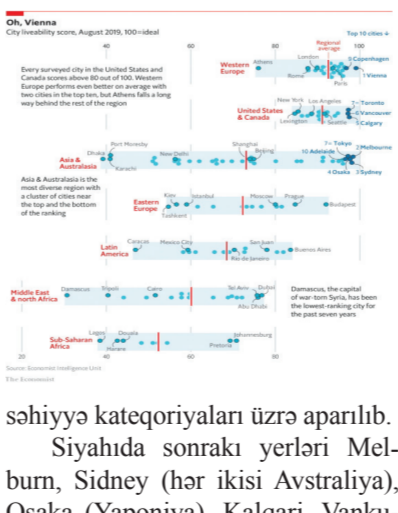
Oh, Vienna
City liveability score, August 2019, 100=ideal

Top 10 cities

40 60 80 Regional average 100

Every surveyed city in the United States and Canada scores above 80 out of 100. Western Europe performs even better on average with two cities in the top ten, but Athens falls a long way behind the rest of the region

Western Europe
Athens London Rome Paris 3 Copenhagen 1 Vienna

United States & Canada
New York Los Angeles Lexington Seattle 5 Toronto 6 Vancouver 7 Calgary

Asia & Australasia
Dhaka Port Moresby Karachi New Delhi Shanghai Beijing 7= Tokyo 10 Adelaide 2 Melbourne 4 Osaka 3 Sydney

Asia & Australasia is the most diverse region with a cluster of cities near the top and the bottom of the ranking

Eastern Europe
Kiev Tashkent Istanbul Moscow Prague Budapest

Latin America
Caracas Mexico City San Juan Rio de Janeiro Buenos Aires

Middle East & north Africa
Damascus Tripoli Cairo Tel Aviv Abu Dhabi Dubai

Damascus, the capital of war-torn Syria, has been the lowest-ranking city for the past seven years

Sub-Saharan Africa
Lagos Douala Harare Pretoria Johannesburg

20 40 60 80

Source: Economist Intelligence Unit
The Economist

səhiyyə kateqoriyaları üzrə aparılıb.

Siyahıda sonrakı yerləri Melburn, Sidney (hər ikisi Avstraliya), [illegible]